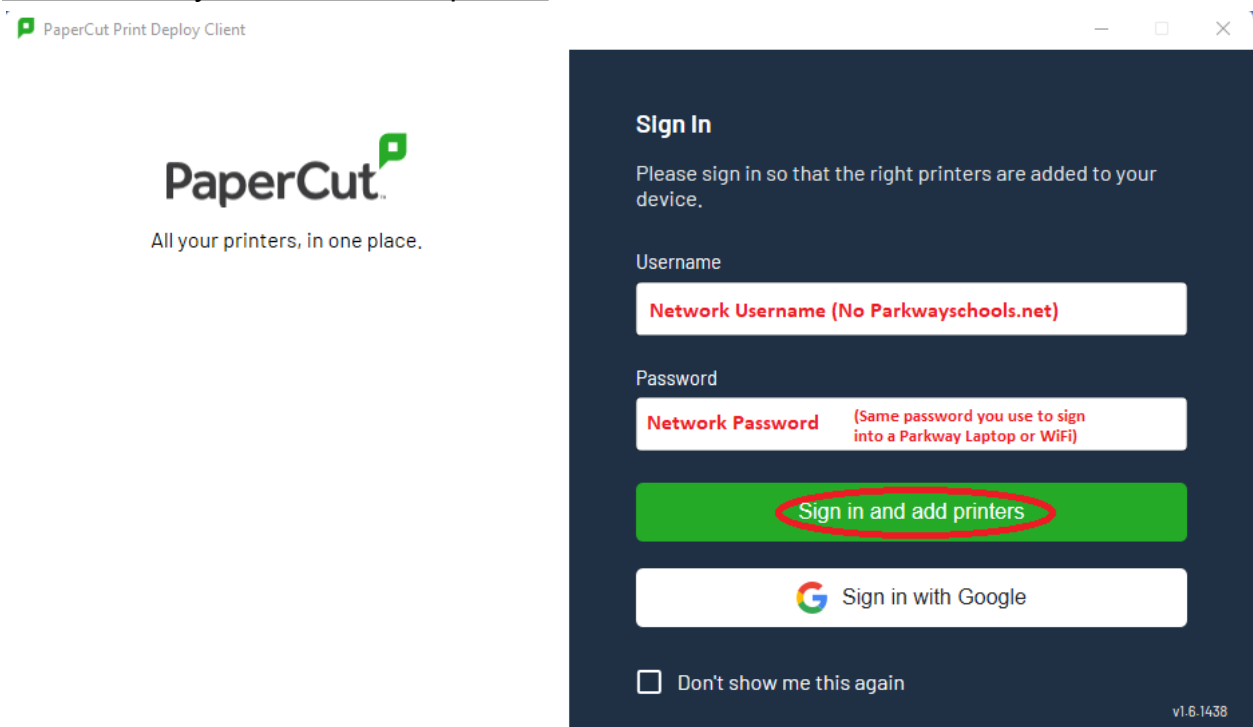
PaperCut Print Deploy Client

PaperCut

All your printers, in one place.

Sign In

Please sign in so that the right printers are added to your device.

Username

Network Username (No Parkwayschools.net)

Password

Network Password (Same password you use to sign into a Parkway Laptop or WiFi)

Sign in and add printers

Sign in with Google

Don't show me this again

v1.6.1438